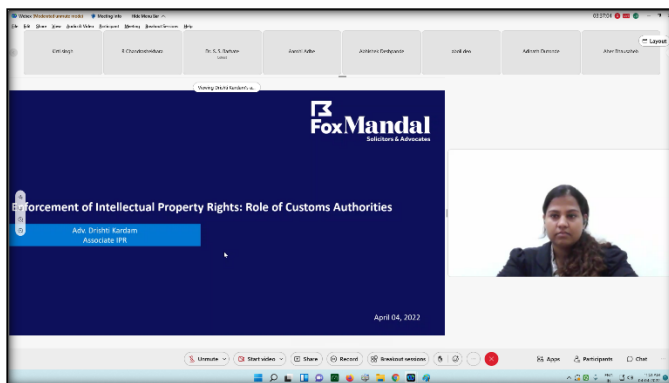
Webex (Webinar) | Meeting info | Hide Menu bar

File Edit Share View Audio & Video Participant Meeting Breakout Sessions Help

Layout

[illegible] | R Chandrashekhar | Dr. S. S. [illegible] | Aarati Adte | Abhishek Deshpande | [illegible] | Adwait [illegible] | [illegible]

Viewing Drishti Kardam's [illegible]

FoxMandal
Solicitors & Advocates

Enforcement of Intellectual Property Rights: Role of Customs Authorities

Adv. Drishti Kardam
Associate IPR

April 04, 2022

Unmute | Start video | Share | Record | Breakout sessions | Apps | Participants | Chat